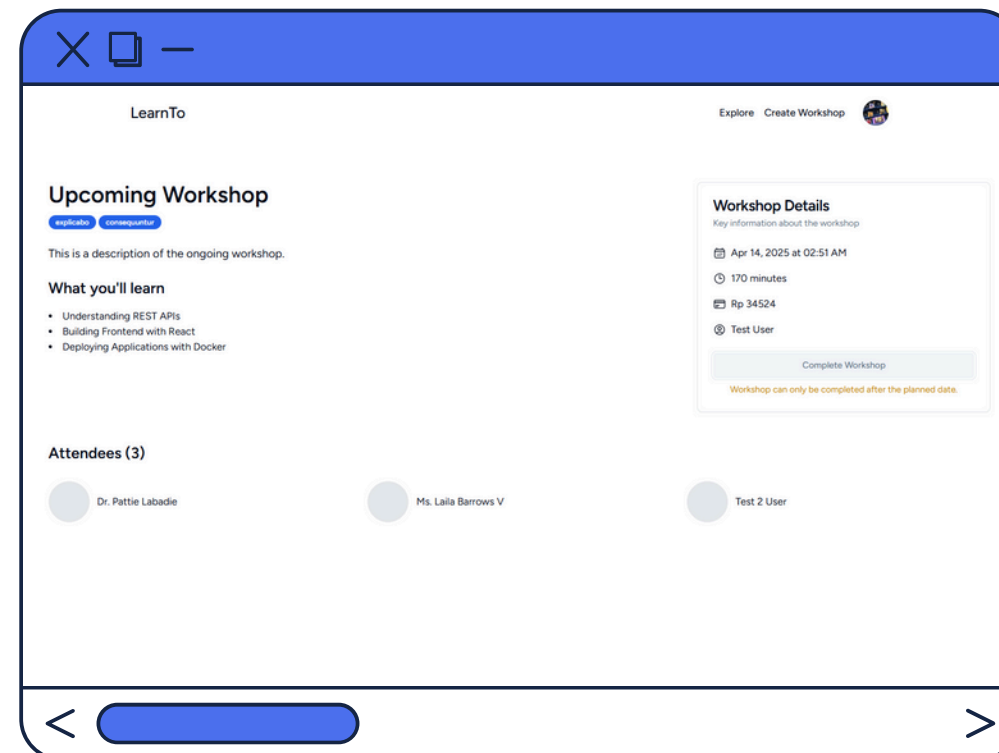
LearnTo

Explore Create Workshop

Upcoming Workshop

explicabo consequuntur

This is a description of the ongoing workshop.

What you'll learn

- Understanding REST APIs
- Building Frontend with React
- Deploying Applications with Docker

Workshop Details

Key information about the workshop

Apr 14, 2025 at 02:51 AM

170 minutes

Rp 34524

Test User

Complete Workshop

Workshop can only be completed after the planned date.

Attendees (3)

Dr. Pattie Labadie

Ms. Laila Barrows V

Test 2 User